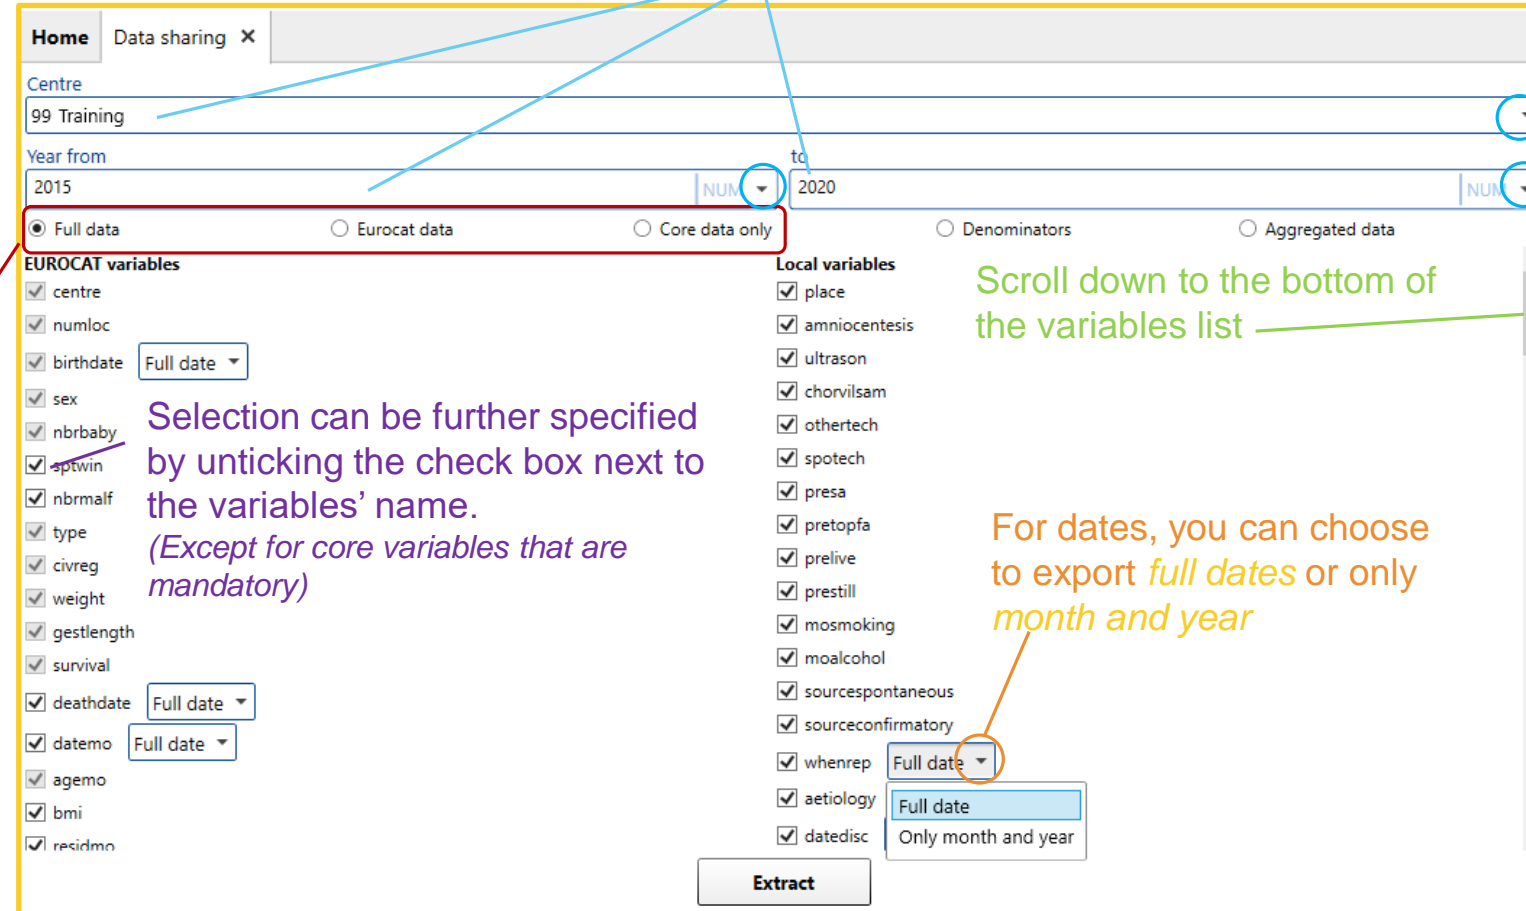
Home Data sharing ✕

Centre

99 Training

Year from

2015 NUM

to

2020 NUM

Full data Eurocat data Core data only Denominators Aggregated data

EUROCAT variables

centre

numloc

birthdate Full date

sex

nbrbaby

sptwin

nbrmalf

type

civreg

weight

gestlength

survival

deathdate Full date

datemo Full date

agemo

bmi

residmo

Selection can be further specified by unticking the check box next to the variables' name.

(Except for core variables that are mandatory)

Local variables

place

amniocentesis

ultrason

chorvilsam

othertech

spotech

presa

pretopfa

prelive

prestill

mosmoking

moalcohol

sourcespontaneous

sourceconfirmatory

whenrep Full date

aetiology

datedisc

Full date

Only month and year

Scroll down to the bottom of the variables list

For dates, you can choose to export full dates or only month and year

Extract